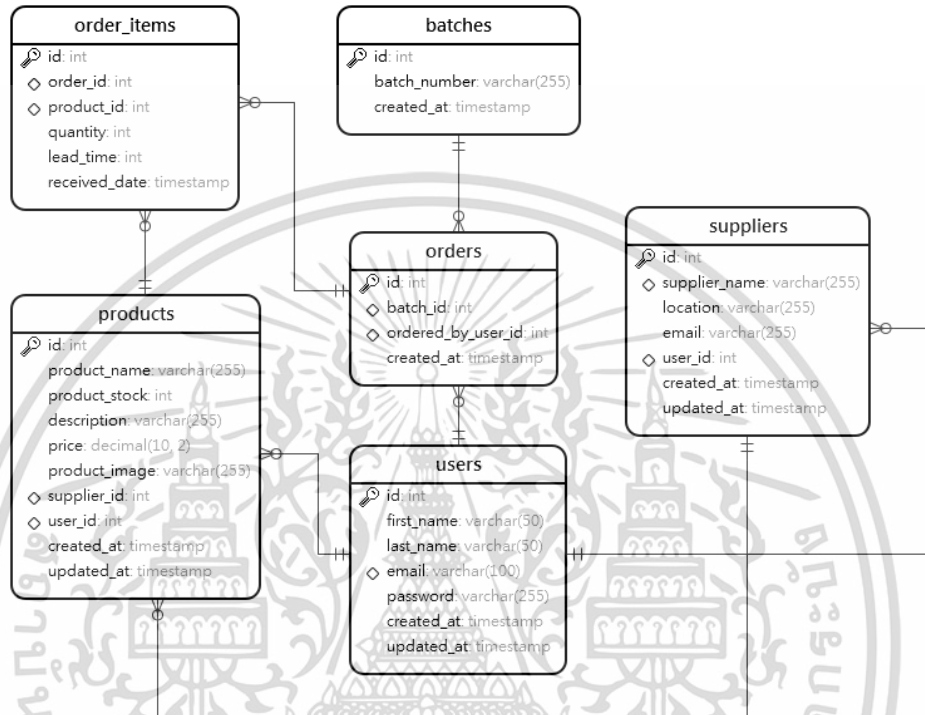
order_items
id: int
order_id: int
product_id: int
quantity: int
lead_time: int
received_date: timestamp

batches
id: int
batch_number: varchar(255)
created_at: timestamp

suppliers
id: int
supplier_name: varchar(255)
location: varchar(255)
email: varchar(255)
user_id: int
created_at: timestamp
updated_at: timestamp

orders
id: int
batch_id: int
ordered_by_user_id: int
created_at: timestamp

products
id: int
product_name: varchar(255)
product_stock: int
description: varchar(255)
price: decimal(10, 2)
product_image: varchar(255)
supplier_id: int
user_id: int
created_at: timestamp
updated_at: timestamp

users
id: int
first_name: varchar(50)
last_name: varchar(50)
email: varchar(100)
password: varchar(255)
created_at: timestamp
updated_at: timestamp